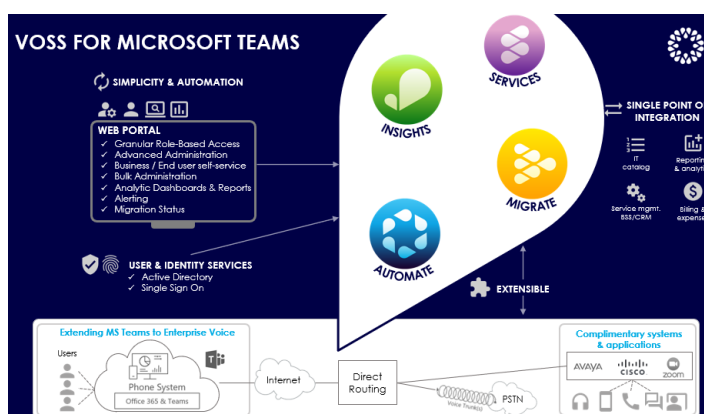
VOSS FOR MICROSOFT TEAMS

SIMPLICITY & AUTOMATION

WEB PORTAL
✓ Granular Role-Based Access
✓ Advanced Administration
✓ Business / End user self-service
✓ Bulk Administration
✓ Analytic Dashboards & Reports
✓ Alerting
✓ Migration Status

USER & IDENTITY SERVICES
✓ Active Directory
✓ Single Sign On

SERVICES

INSIGHTS

MIGRATE

AUTOMATE

SINGLE POINT O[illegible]
INTEGRATION

IT catalog

Reportin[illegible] & analyti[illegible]

Service mgmt. BSS/CRM

Billing & expense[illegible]

EXTENSIBLE

Extending MS Teams to Enterprise Voice

Users

Phone System

Office 365 & Teams

Internet

Direct Routing

Voice Trunk(s)

PSTN

Complimentary systems & applications

AVAYA

CISCO

zoom